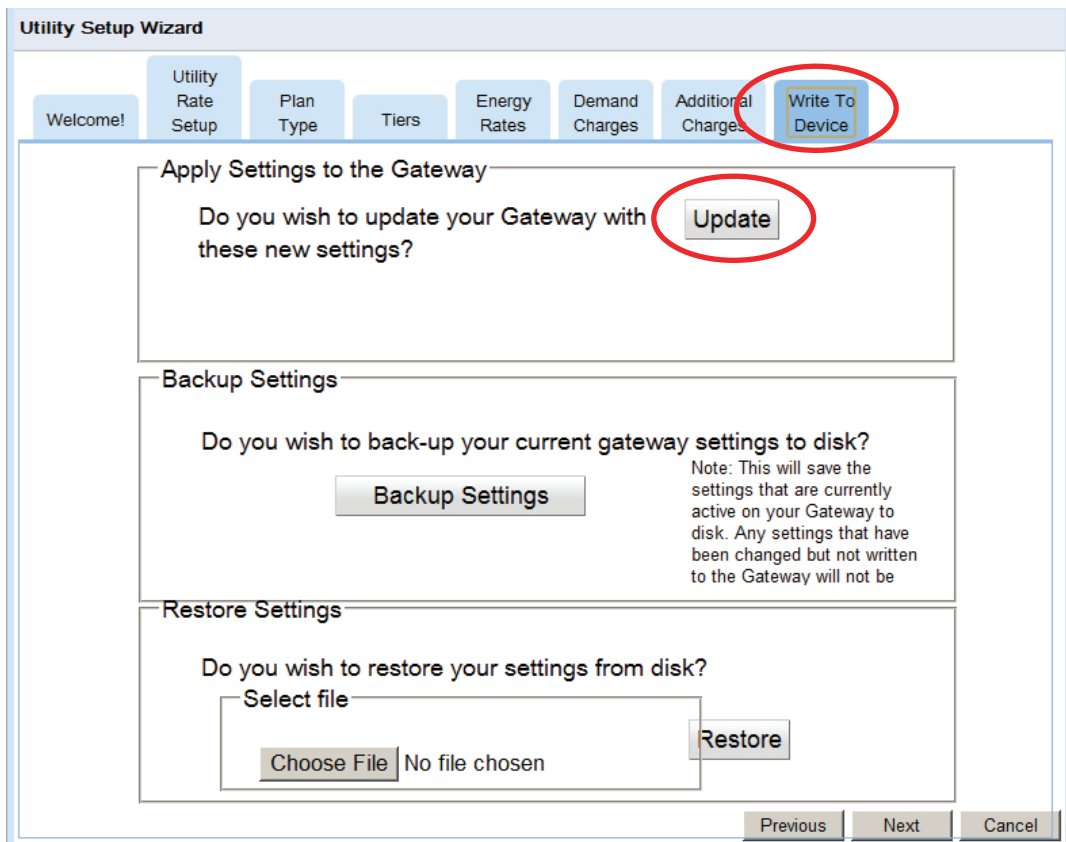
Utility Setup Wizard

Welcome!

Utility Rate Setup

Plan Type

Tiers

Energy Rates

Demand Charges

Additional Charges

Write To Device

Apply Settings to the Gateway

Do you wish to update your Gateway with these new settings?

Update

Backup Settings

Do you wish to back-up your current gateway settings to disk?

Backup Settings

Note: This will save the settings that are currently active on your Gateway to disk. Any settings that have been changed but not written to the Gateway will not be

Restore Settings

Do you wish to restore your settings from disk?

Select file

Choose File No file chosen

Restore

Previous

Next

Cancel